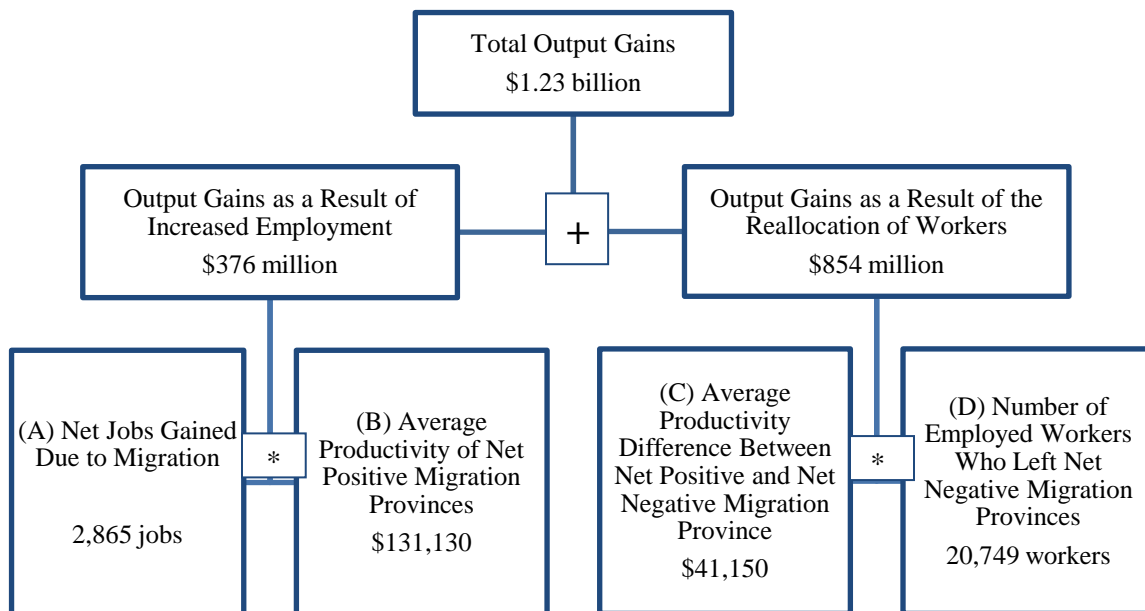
Total Output Gains
$1.23 billion

Output Gains as a Result of Increased Employment
$376 million

+

Output Gains as a Result of the Reallocation of Workers
$854 million

(A) Net Jobs Gained Due to Migration

2,865 jobs

*

(B) Average Productivity of Net Positive Migration Provinces
$131,130

(C) Average Productivity Difference Between Net Positive and Net Negative Migration Province
$41,150

*

(D) Number of Employed Workers Who Left Net Negative Migration Provinces
20,749 workers